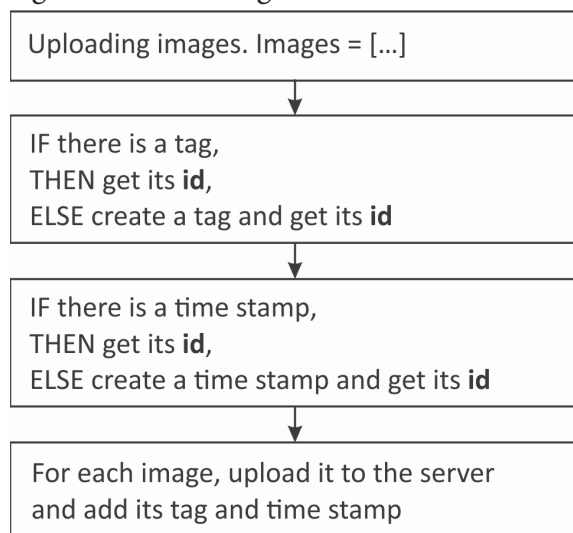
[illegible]

Uploading images. Images = […]

IF there is a tag,
THEN get its **id**,
ELSE create a tag and get its **id**

IF there is a time stamp,
THEN get its **id**,
ELSE create a time stamp and get its **id**

For each image, upload it to the server and add its tag and time stamp